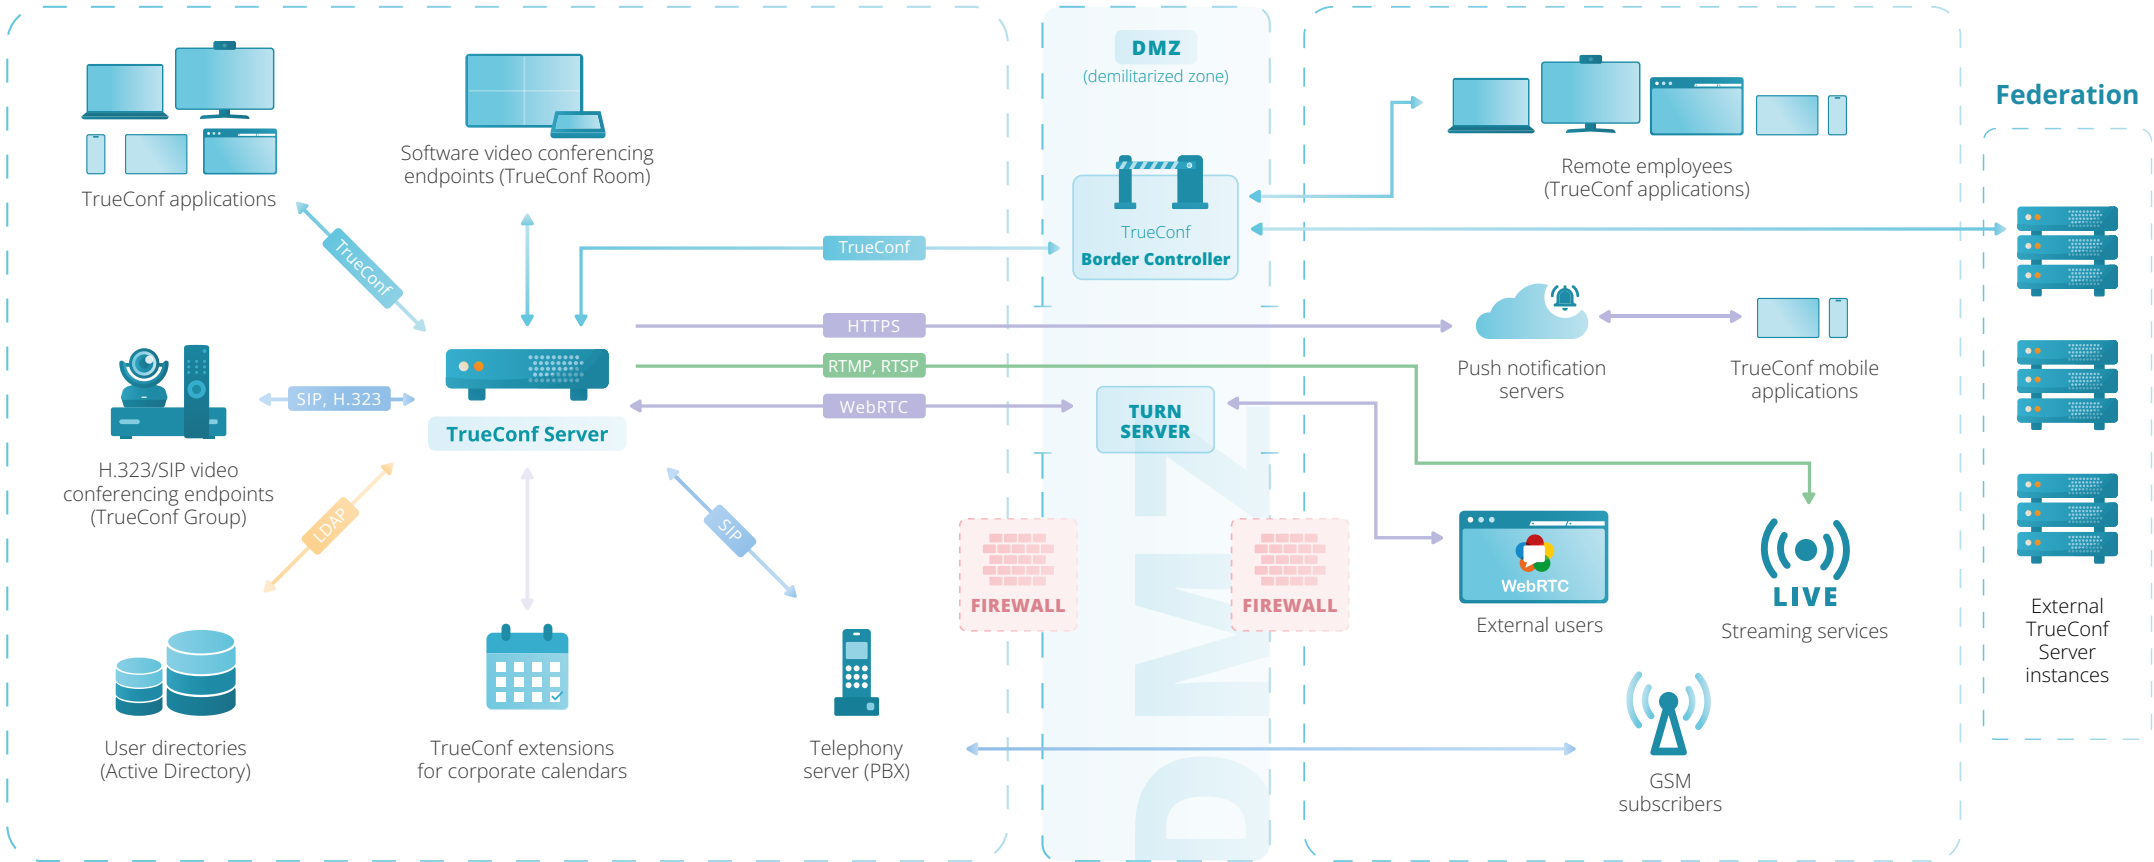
DMZ
(demilitarized zone)

Federation

TrueConf applications

Software video conferencing endpoints (TrueConf Room)

TrueConf

TrueConf

TrueConf
Border Controller

Remote employees
(TrueConf applications)

HTTPS

RTMP, RTSP

WebRTC

SIP, H.323

TrueConf Server

TURN
SERVER

Push notification servers

TrueConf mobile applications

H.323/SIP video conferencing endpoints (TrueConf Group)

LDAP

SIP

FIREWALL

FIREWALL

DMZ

WebRTC

External users

LIVE

Streaming services

External TrueConf Server instances

User directories
(Active Directory)

TrueConf extensions
for corporate calendars

Telephony
server (PBX)

GSM
subscribers